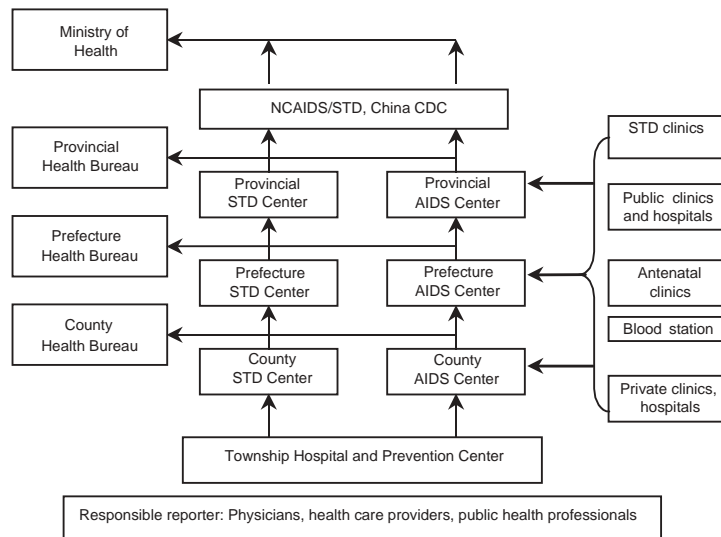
Ministry of Health

NCAIDS/STD, China CDC

Provincial Health Bureau

Provincial STD Center

Provincial AIDS Center

Prefecture Health Bureau

Prefecture STD Center

Prefecture AIDS Center

County Health Bureau

County STD Center

County AIDS Center

STD clinics

Public clinics and hospitals

Antenatal clinics

Blood station

Private clinics, hospitals

Township Hospital and Prevention Center

Responsible reporter: Physicians, health care providers, public health professionals